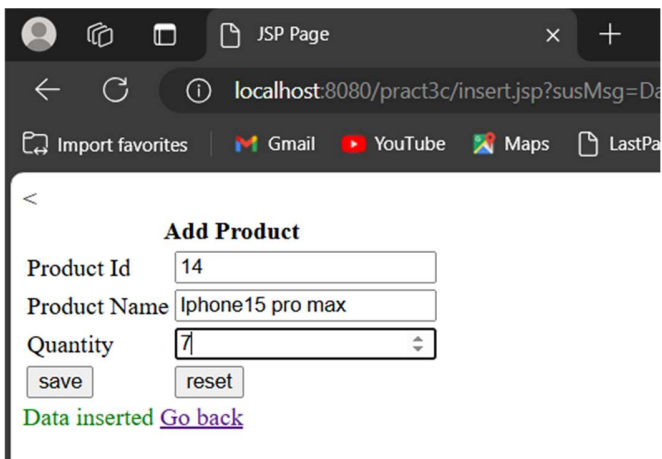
JSP Page
localhost:8080/pract3c/insert.jsp?susMsg=Da
Import favorites | Gmail | YouTube | Maps | LastPa
<
Add Product

| Product Id | 14 |
|---|---|
| Product Name | Iphone15 pro max |
| Quantity | 7 |
| save | reset |

Data inserted Go back